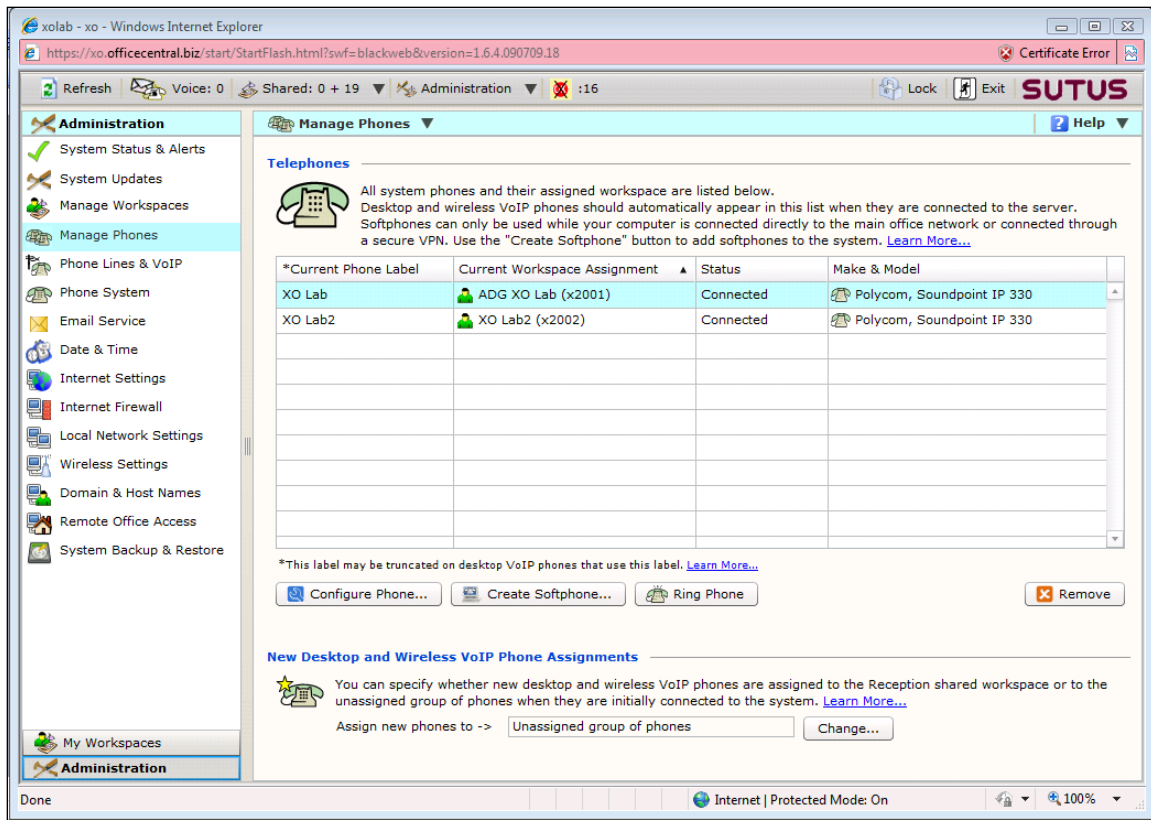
xolab - xo - Windows Internet Explorer

https://xo.officecentral.biz/start/StartFlash.html?swf=blackweb&version=1.6.4.090709.18

Certificate Error

Refresh | Voice: 0 | Shared: 0 + 19 | Administration | :16 | Lock | Exit | SUTUS

Administration
System Status & Alerts
System Updates
Manage Workspaces
Manage Phones
Phone Lines & VoIP
Phone System
Email Service
Date & Time
Internet Settings
Internet Firewall
Local Network Settings
Wireless Settings
Domain & Host Names
Remote Office Access
System Backup & Restore

My Workspaces
Administration

Manage Phones

Help

Telephones

All system phones and their assigned workspace are listed below.
Desktop and wireless VoIP phones should automatically appear in this list when they are connected to the server. Softphones can only be used while your computer is connected directly to the main office network or connected through a secure VPN. Use the "Create Softphone" button to add softphones to the system. Learn More...

| *Current Phone Label | Current Workspace Assignment ▲ | Status | Make & Model |
|---|---|---|---|
| XO Lab | ADG XO Lab (x2001) | Connected | Polycom, Soundpoint IP 330 |
| XO Lab2 | XO Lab2 (x2002) | Connected | Polycom, Soundpoint IP 330 |

*This label may be truncated on desktop VoIP phones that use this label. Learn More...

Configure Phone... | Create Softphone... | Ring Phone | Remove

New Desktop and Wireless VoIP Phone Assignments

You can specify whether new desktop and wireless VoIP phones are assigned to the Reception shared workspace or to the unassigned group of phones when they are initially connected to the system. Learn More...

Assign new phones to -> Unassigned group of phones Change...

Done | Internet | Protected Mode: On | 100%